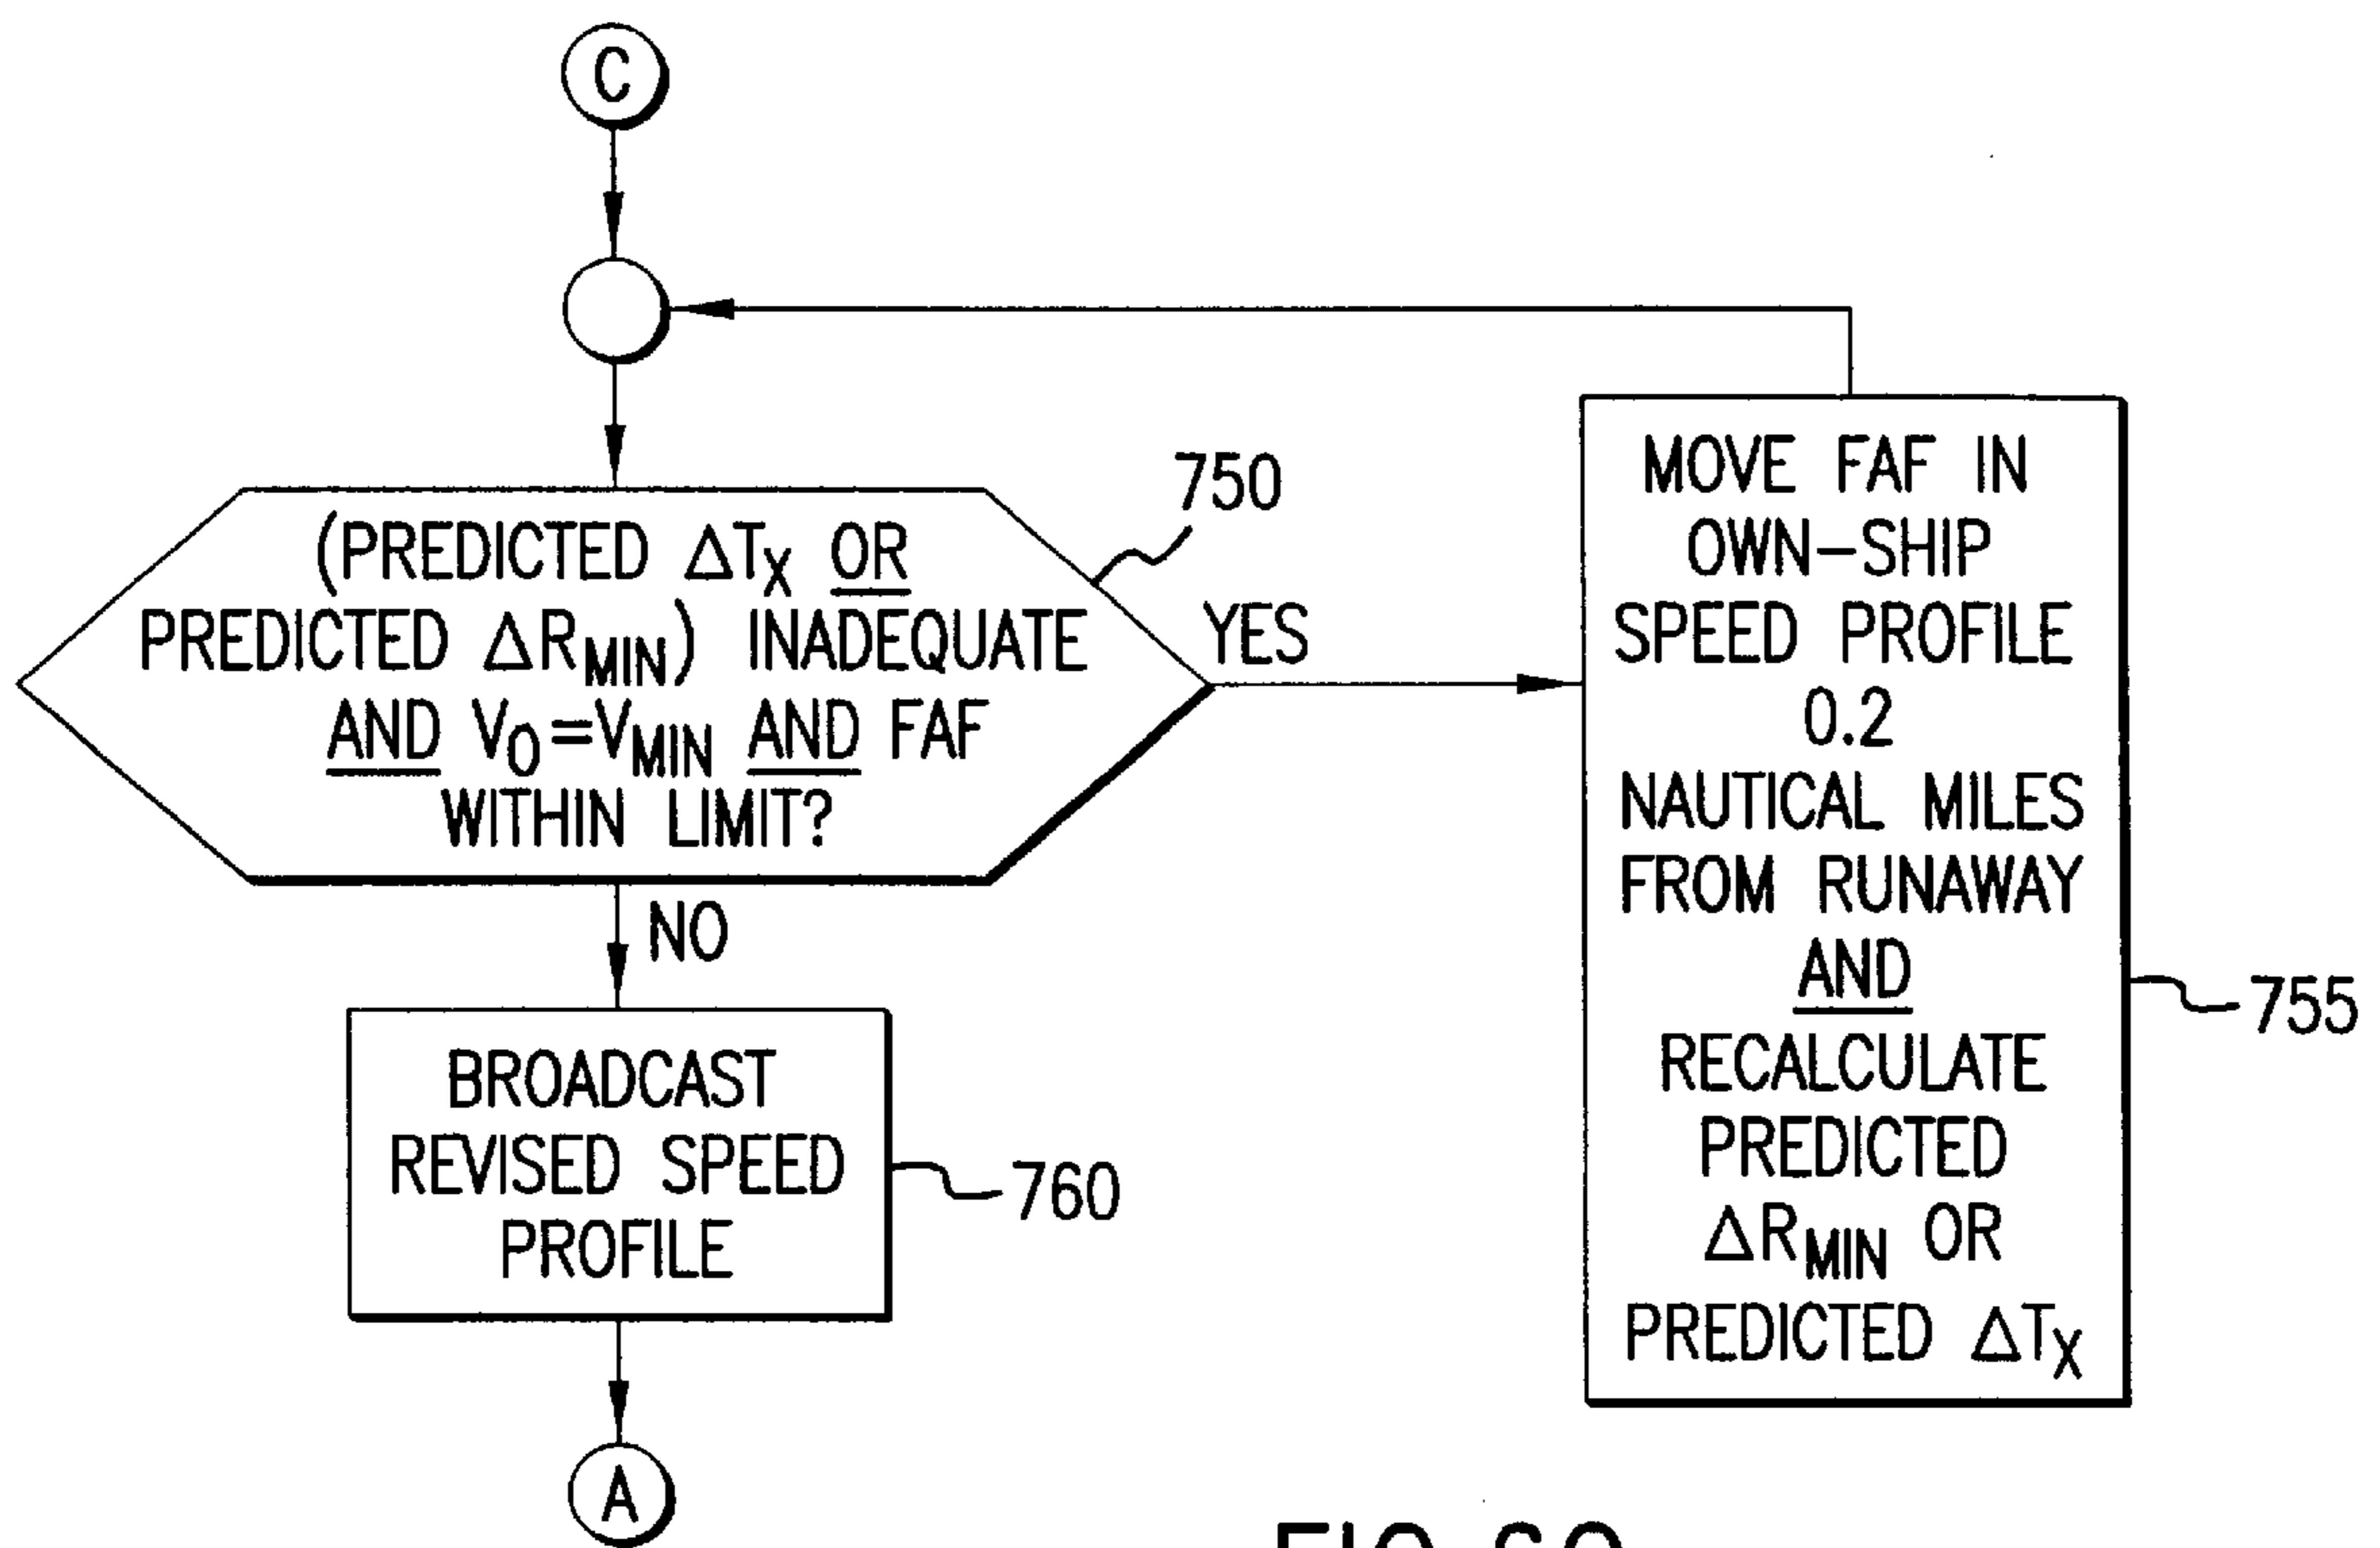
C

(PREDICTED $\Delta T_X$ OR PREDICTED $\Delta R_{MIN}$) INADEQUATE AND $V_O=V_{MIN}$ AND FAF WITHIN LIMIT?

750

YES

MOVE FAF IN OWN-SHIP SPEED PROFILE 0.2 NAUTICAL MILES FROM RUNAWAY AND RECALCULATE PREDICTED $\Delta R_{MIN}$ OR PREDICTED $\Delta T_X$

755

NO

BROADCAST REVISED SPEED PROFILE

760

A

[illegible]